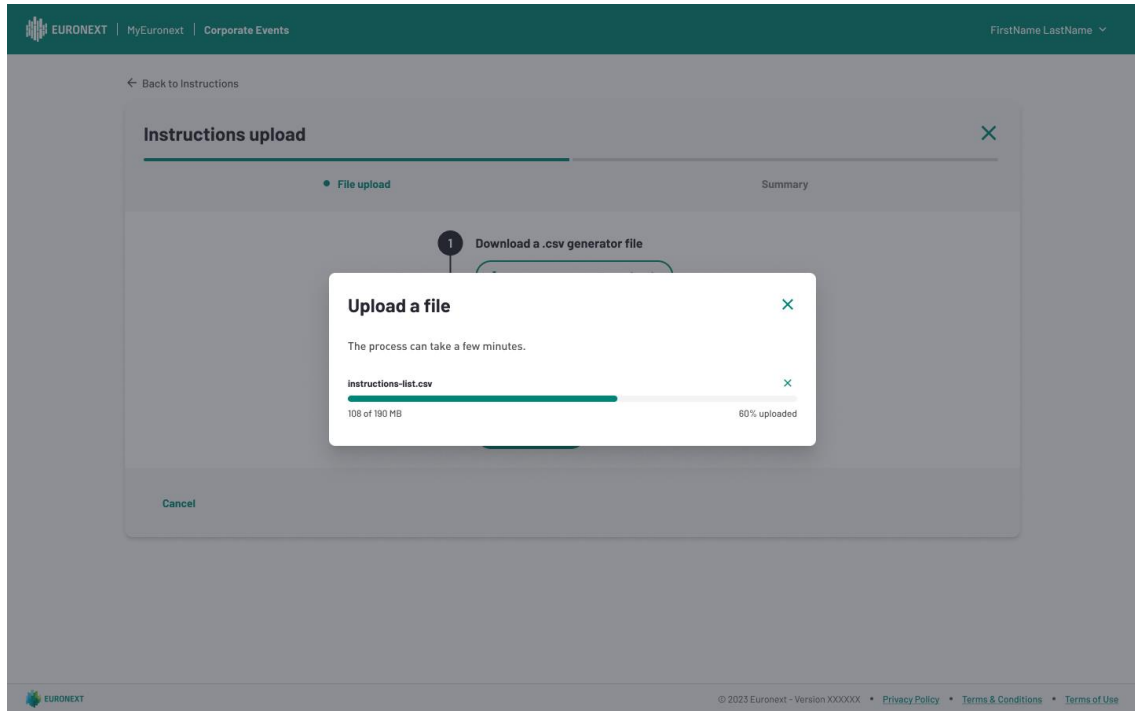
EURONEXT | MyEuronext | Corporate Events

FirstName LastName

← Back to Instructions

Instructions upload

File upload

Summary

1 Download a .csv generator file

Upload a file

The process can take a few minutes.

instructions-list.csv

108 of 190 MB

60% uploaded

Cancel

EURONEXT

© 2023 Euronext - Version XXXXXX • Privacy Policy • Terms & Conditions • Terms of Use